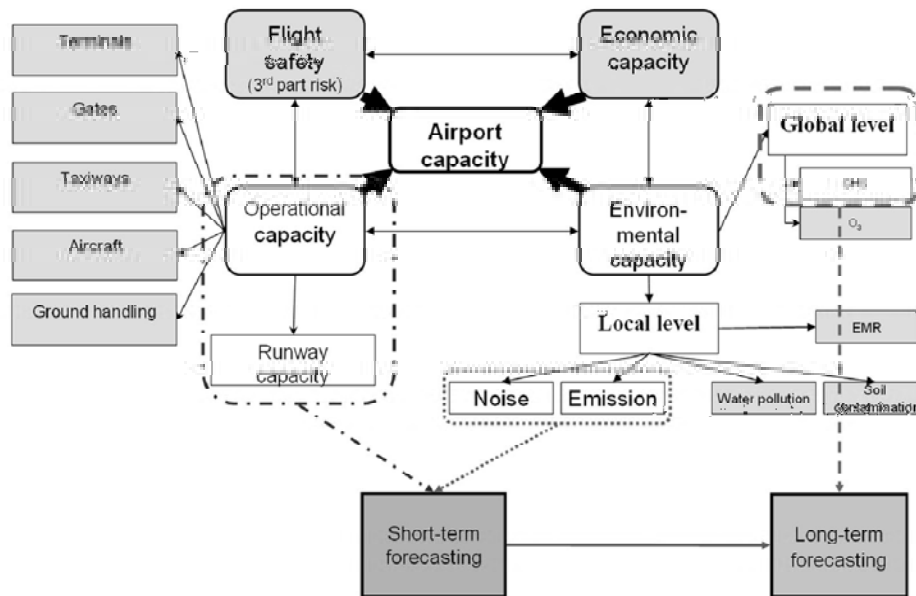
Terminals

Gates

Taxiways

Aircraft

Ground handling

Flight safety
(3rd part risk)

Economic capacity

Airport capacity

Global level

GHG

$O_3$

Operational capacity

Environmental capacity

Local level

EMR

Runway capacity

Noise

Emission

Water pollution

Soil contamination

Short-term forecasting

Long-term forecasting